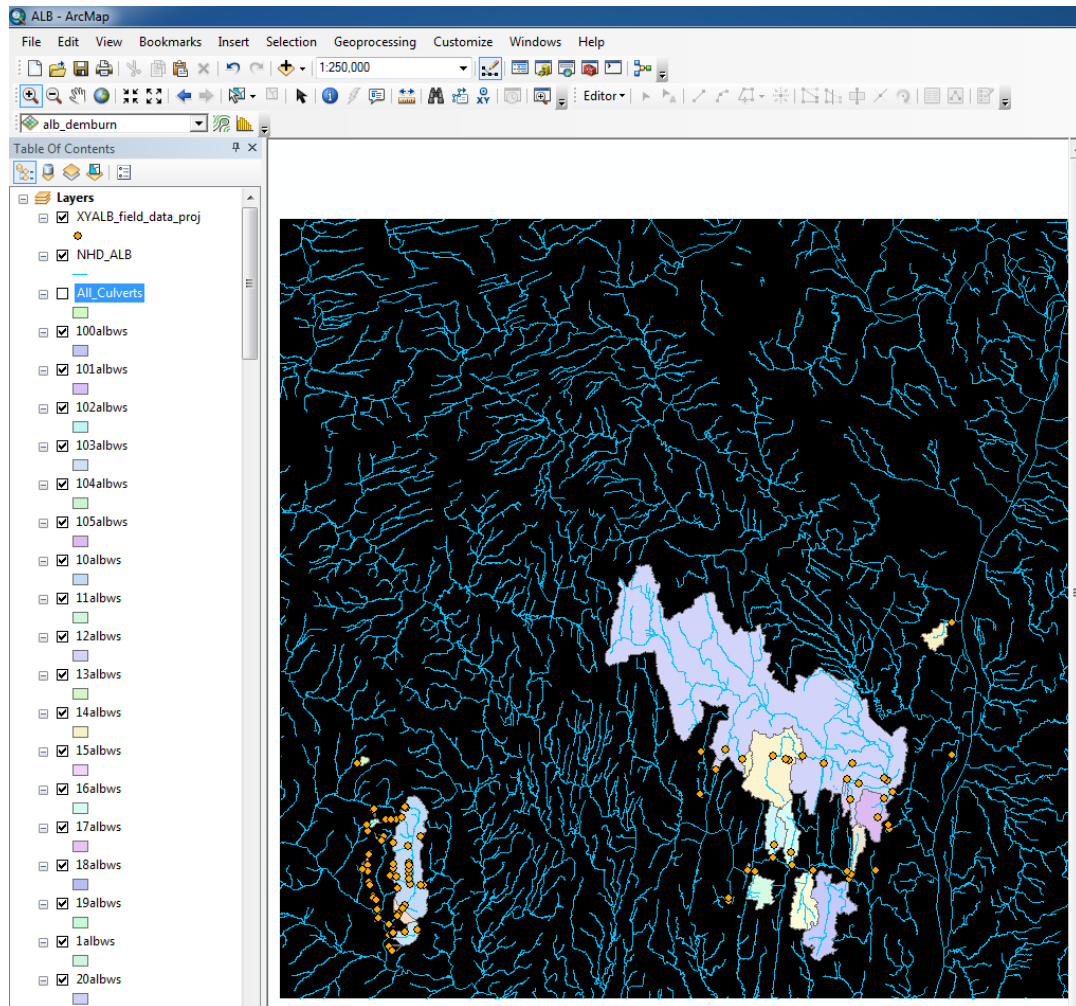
ALB - ArcMap

File Edit View Bookmarks Insert Selection Geoprocessing Customize Windows Help

1:250,000

Editor▾

alb_demburn

Table Of Contents

Layers
XYALB_field_data_proj
NHD_ALB
All_Culverts
100albws
101albws
102albws
103albws
104albws
105albws
10albws
11albws
12albws
13albws
14albws
15albws
16albws
17albws
18albws
19albws
1albws
20albws